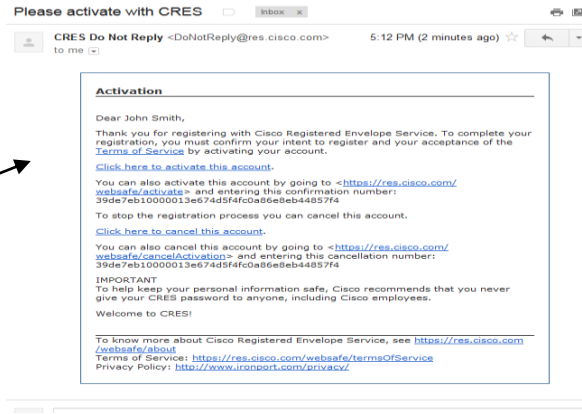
Please activate with CRES Inbox x

CRES Do Not Reply <DoNotReply@res.cisco.com> 5:12 PM (2 minutes ago)
to me

Activation

Dear John Smith,

Thank you for registering with Cisco Registered Envelope Service. To complete your registration, you must confirm your intent to register and your acceptance of the Terms of Service by activating your account.

Click here to activate this account.

You can also activate this account by going to <https://res.cisco.com/websafe/activate> and entering this confirmation number: 39de7eb10000013e674d5f4fc0a86e8eb44857f4

To stop the registration process you can cancel this account.

Click here to cancel this account.

You can also cancel this account by going to <https://res.cisco.com/websafe/cancelActivation> and entering this cancellation number: 39de7eb10000013e674d5f4fc0a86e8eb44857f4

IMPORTANT
To help keep your personal information safe, Cisco recommends that you never give your CRES password to anyone, including Cisco employees.

Welcome to CRES!

To know more about Cisco Registered Envelope Service, see https://res.cisco.com/websafe/about
Terms of Service: https://res.cisco.com/websafe/termsOfService
Privacy Policy: http://www.ironport.com/privacy/